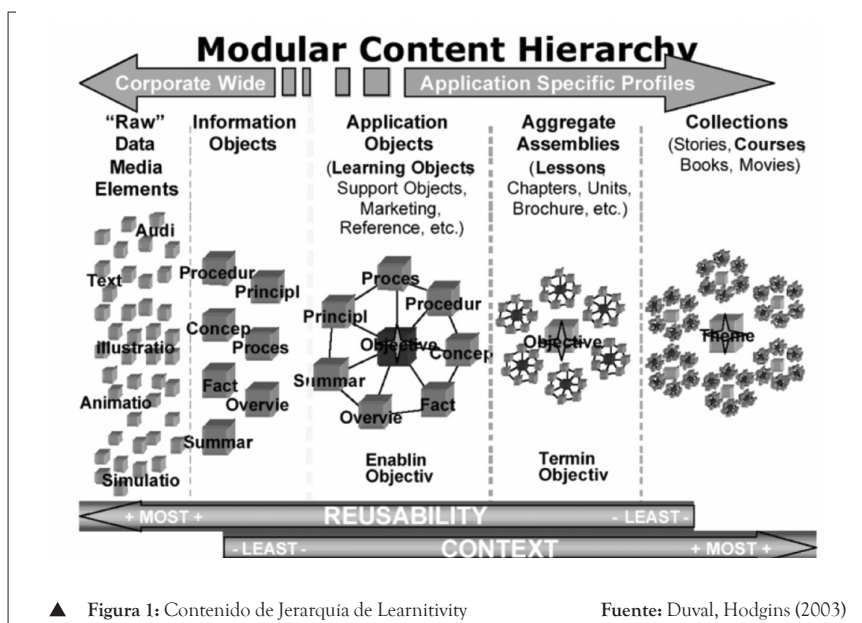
Modular Content Hierarchy

Corporate Wide

Application Specific Profiles

"Raw" Data Media Elements

Information Objects

Application Objects (Learning Objects Support Objects, Marketing, Reference, etc.)

Aggregate Assemblies (Lessons Chapters, Units, Brochure, etc.)

Collections (Stories, Courses Books, Movies)

Audi

Text

Illustratio

Animatio

Simulatio

Procedur

Principl

Concep

Proces

Fact

Overvie

Summar

Proces

Procedur

Principl

Objective

Concep

Summar

Fact

Overvie

Enablin Objectiv

Objective

Termin Objectiv

Theme

+ MOST +

REUSABILITY

- LEAST -

- LEAST -

CONTEXT

+ MOST +

▲ Figura 1: Contenido de Jerarquía de Learnitivity

Fuente: Duval, Hodgins (2003)